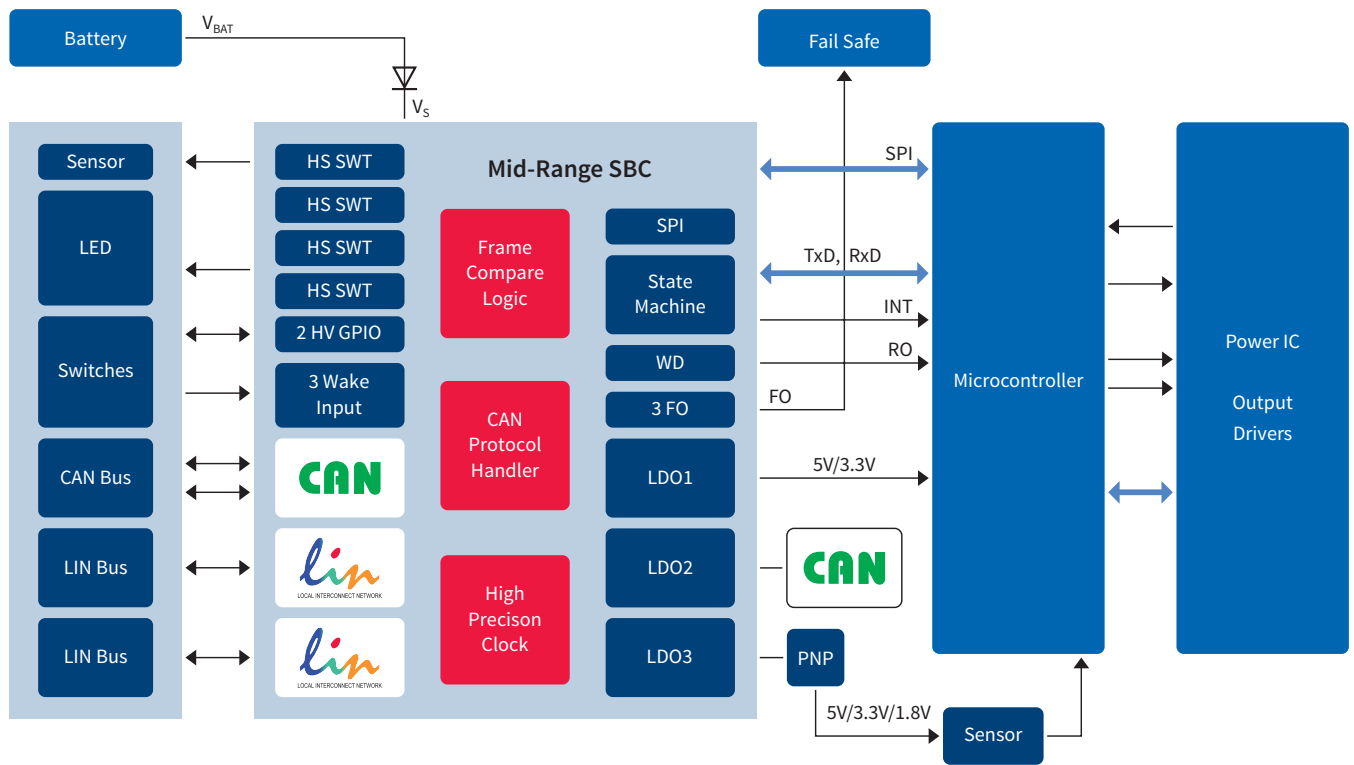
Battery

$V_{BAT}$

$V_S$

Fail Safe

Sensor

LED

Switches

CAN Bus

LIN Bus

LIN Bus

HS SWT

HS SWT

HS SWT

HS SWT

2 HV GPIO

3 Wake Input

CAN

lin
LOCAL INTERCONNECT NETWORK

lin
LOCAL INTERCONNECT NETWORK

Mid-Range SBC

Frame Compare Logic

CAN Protocol Handler

High Precison Clock

SPI

State Machine

WD

3 FO

LDO1

LDO2

LDO3

SPI

TxD, RxD

INT

RO

FO

5V/3.3V

CAN

PNP

5V/3.3V/1.8V

Sensor

Microcontroller

Power IC

Output Drivers